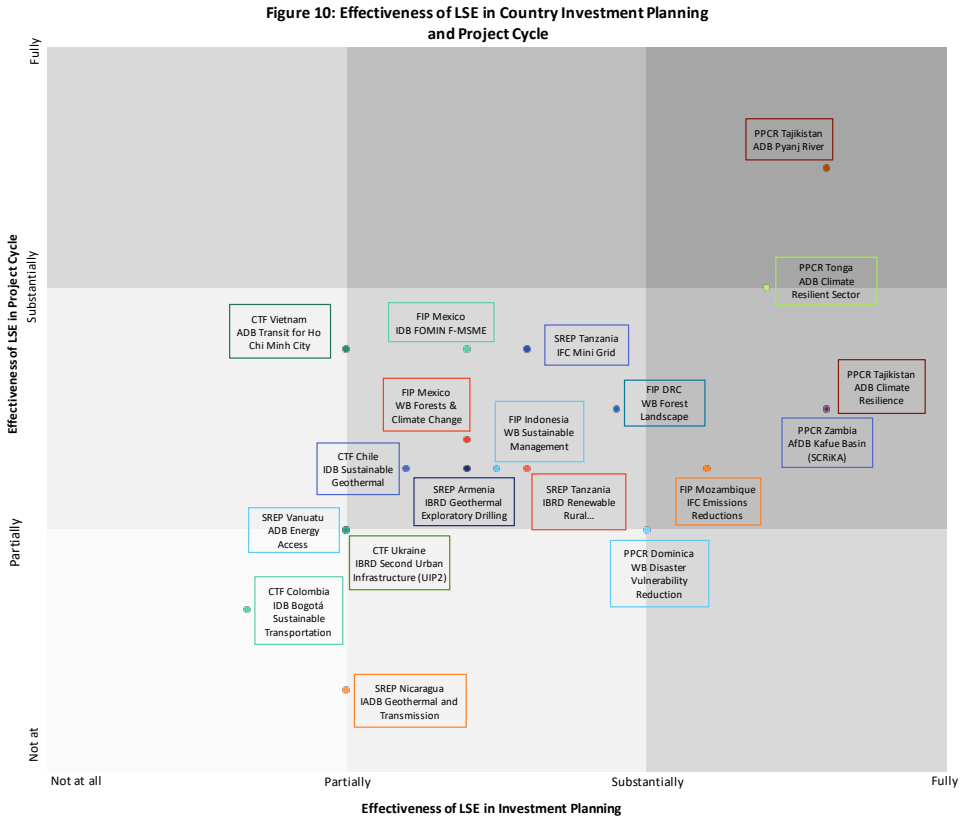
Figure 10: Effectiveness of LSE in Country Investment Planning and Project Cycle

Effectiveness of LSE in Project Cycle

Fully

Substantially

Partially

Not at

PPCR Tajikistan ADB Pyanj River

PPCR Tonga ADB Climate Resilient Sector

CTF Vietnam ADB Transit for Ho Chi Minh City

FIP Mexico IDB FOMIN F-MSME

SREP Tanzania IFC Mini Grid

PPCR Tajikistan ADB Climate Resilience

FIP Mexico WB Forests & Climate Change

FIP DRC WB Forest Landscape

FIP Indonesia WB Sustainable Management

PPCR Zambia AfDB Kafue Basin (SCRiKA)

CTF Chile IDB Sustainable Geothermal

SREP Armenia IBRD Geothermal Exploratory Drilling

SREP Tanzania IBRD Renewable Rural...

FIP Mozambique IFC Emissions Reductions

SREP Vanuatu ADB Energy Access

CTF Ukraine IBRD Second Urban Infrastructure (UIP2)

PPCR Dominica WB Disaster Vulnerability Reduction

CTF Colombia IDB Bogotá Sustainable Transportation

SREP Nicaragua IADB Geothermal and Transmission

Not at all

Partially

Substantially

Fully

Effectiveness of LSE in Investment Planning